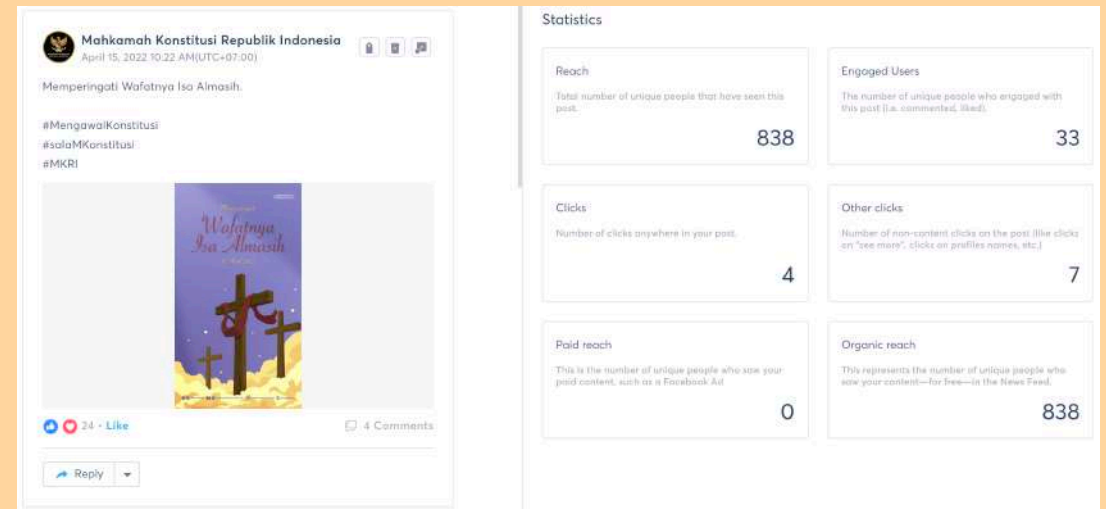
Mahkamah Konstitusi Republik Indonesia
April 15, 2022 10:22 AM(UTC+07:00)

Memperingati Wafatnya Isa Almasih.

#MengawalKonstitusi
#salaMKonstitusi
#MKRI

Wafatnya Isa Almasih

24 · Like

4 Comments

Reply

Statistics

Reach
Total number of unique people that have seen this post.
838

Engaged Users
The number of unique people who engaged with this post (i.e. commented, liked).
33

Clicks
Number of clicks anywhere in your post.
4

Other clicks
Number of non-content clicks on the post (like clicks on "see more", clicks on profiles names, etc.)
7

Paid reach
This is the number of unique people who saw your paid content, such as a Facebook Ad
0

Organic reach
This represents the number of unique people who saw your content—for free—in the News Feed.
838